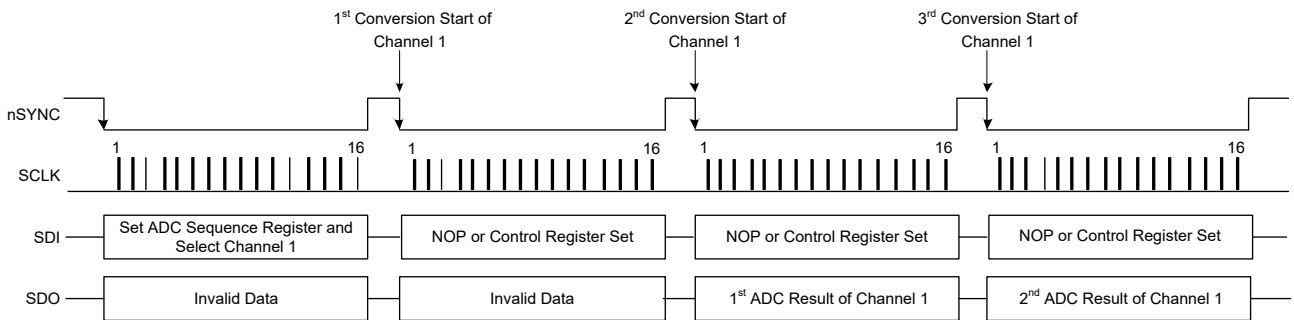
1$^{st}$ Conversion Start of Channel 1

2$^{nd}$ Conversion Start of Channel 1

3$^{rd}$ Conversion Start of Channel 1

nSYNC

1 16 1 16 1 16 1 16

SCLK

SDI

Set ADC Sequence Register and Select Channel 1

NOP or Control Register Set

NOP or Control Register Set

NOP or Control Register Set

SDO

Invalid Data

Invalid Data

1$^{st}$ ADC Result of Channel 1

2$^{nd}$ ADC Result of Channel 1